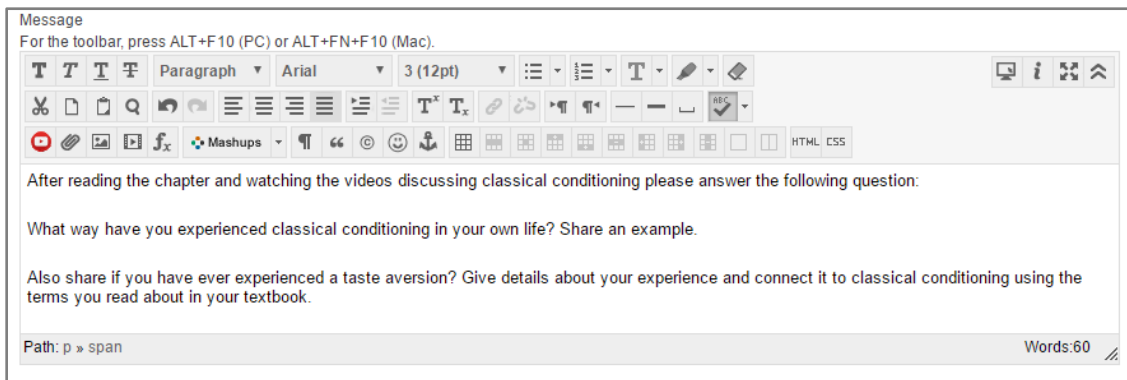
Message

For the toolbar, press ALT+F10 (PC) or ALT+FN+F10 (Mac).

Paragraph Arial 3 (12pt)

Mashups HTML CSS

After reading the chapter and watching the videos discussing classical conditioning please answer the following question:

What way have you experienced classical conditioning in your own life? Share an example.

Also share if you have ever experienced a taste aversion? Give details about your experience and connect it to classical conditioning using the terms you read about in your textbook.

Path: p » span

Words:60